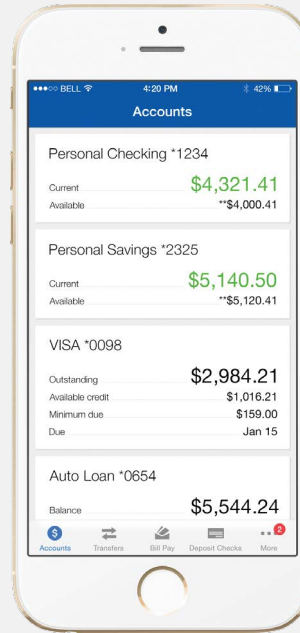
●●●○○ BELL
4:20 PM
42%

Accounts

Personal Checking *1234
Current $4,321.41
Available **$4,000.41

Personal Savings *2325
Current $5,140.50
Available **$5,120.41

VISA *0098
Outstanding $2,984.21
Available credit $1,016.21
Minimum due $159.00
Due Jan 15

Auto Loan *0654
Balance $5,544.24

Accounts
Transfers
Bill Pay
Deposit Checks
2
More